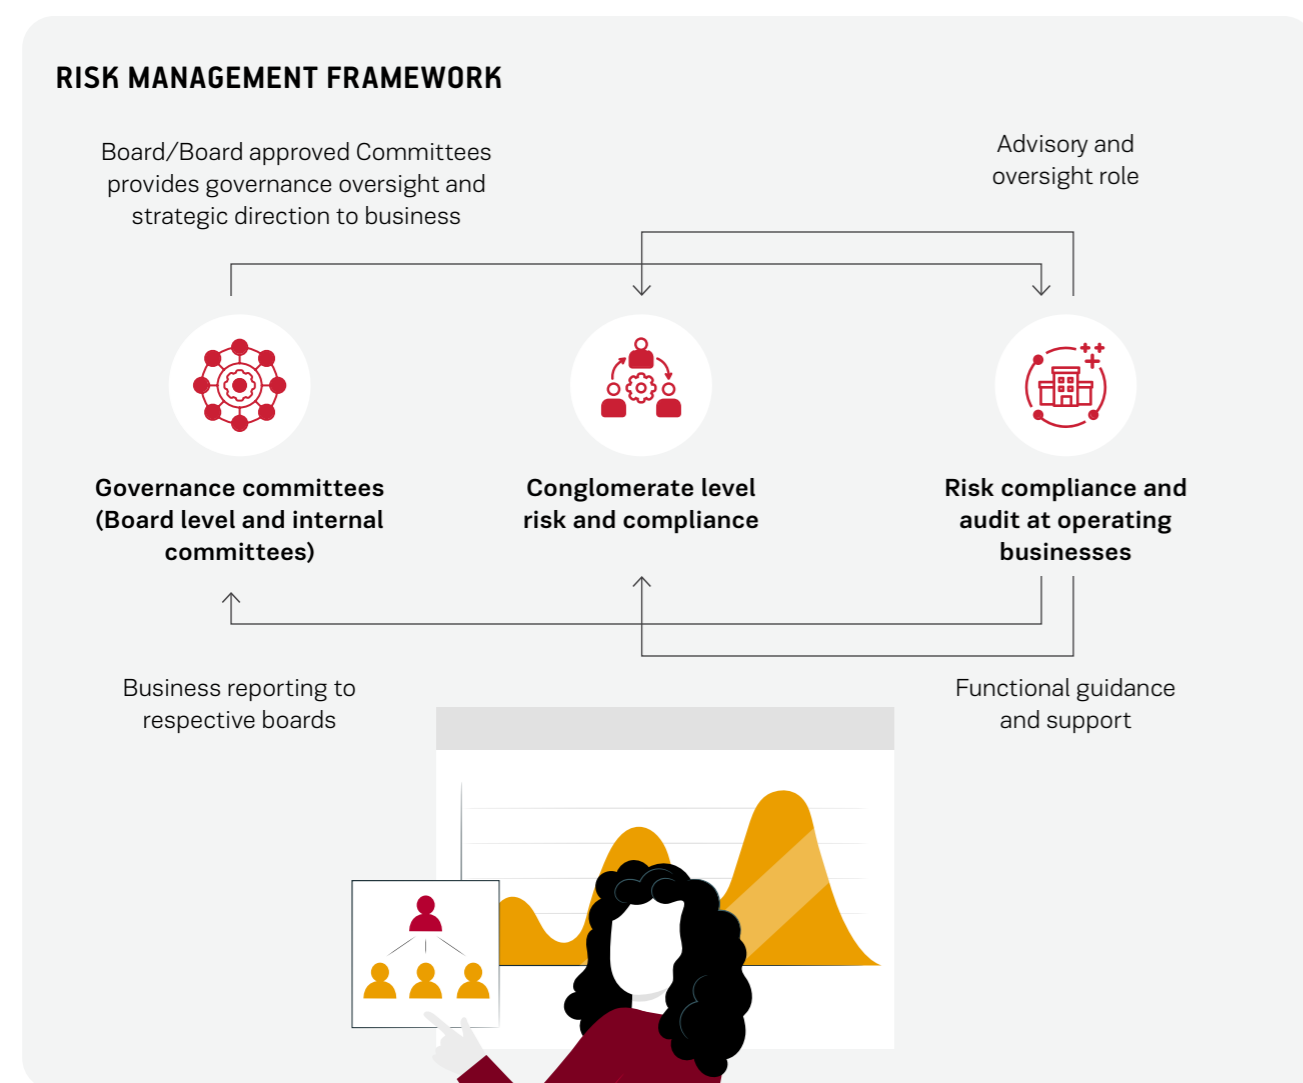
RISK MANAGEMENT FRAMEWORK

Board/Board approved Committees provides governance oversight and strategic direction to business

Advisory and oversight role

Governance committees (Board level and internal committees)

Conglomerate level risk and compliance

Risk compliance and audit at operating businesses

Business reporting to respective boards

Functional guidance and support